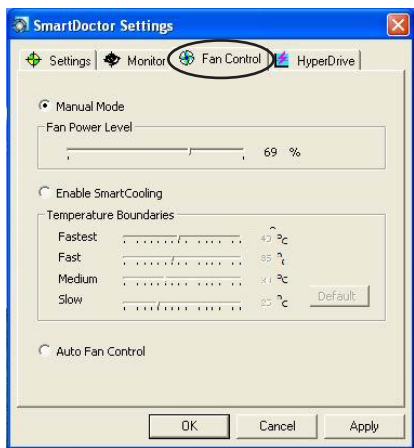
SmartDoctor Settings

Settings | Monitor | Fan Control | HyperDrive

Manual Mode

Fan Power Level

69 %

Enable SmartCooling

Temperature Boundaries

Fastest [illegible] °C

Fast 85 °C

Medium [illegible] °C

Slow 55 °C

Default

Auto Fan Control

OK Cancel Apply